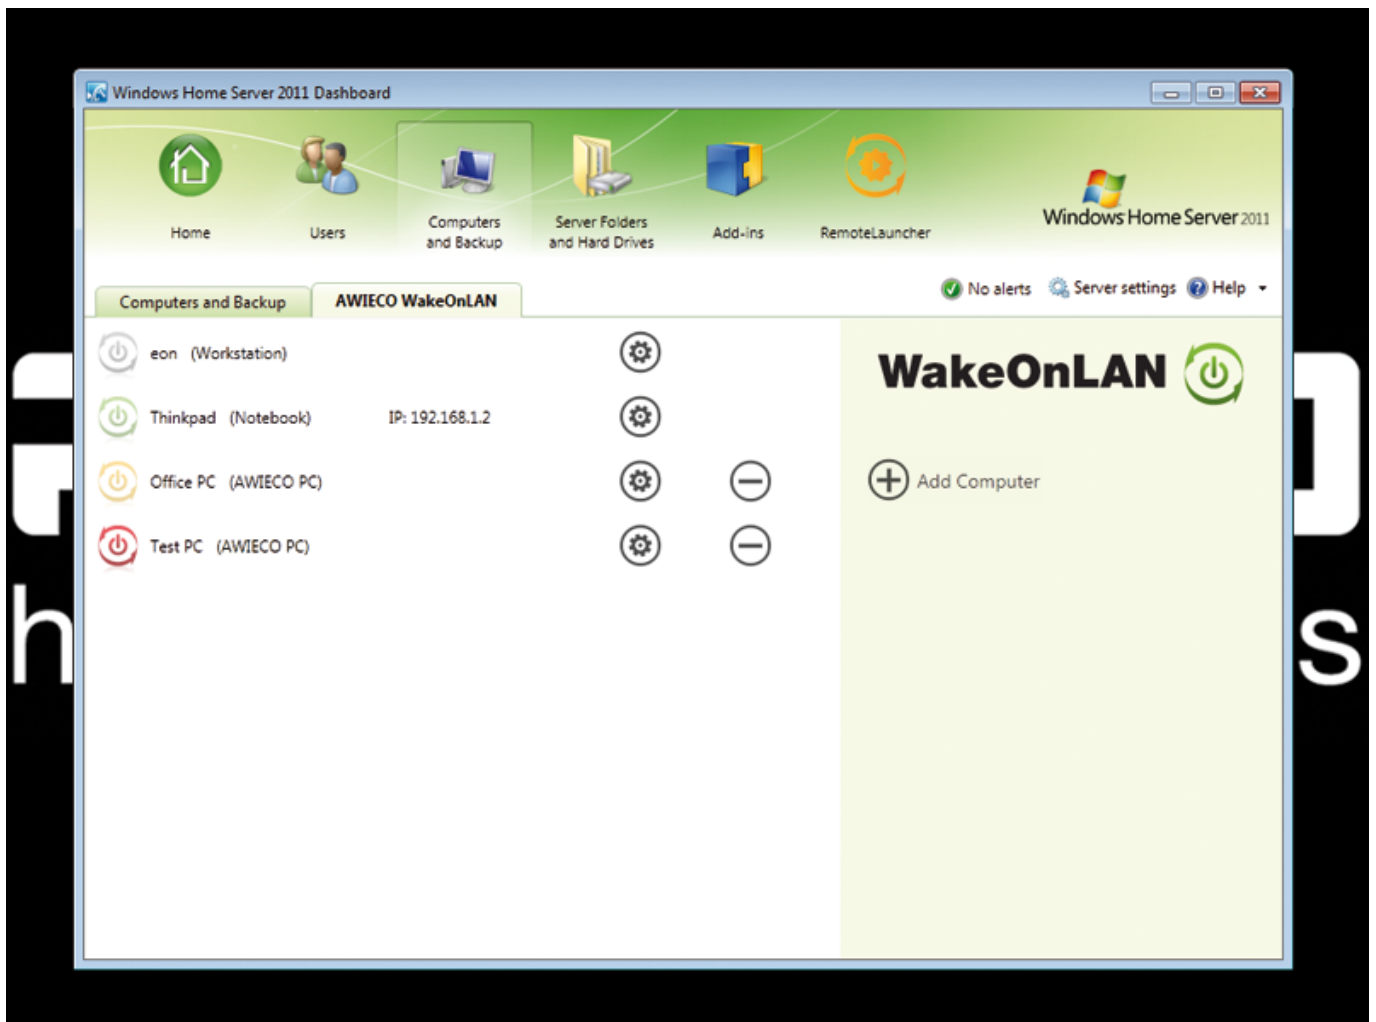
Windows Home Server 2011 Dashboard

Home
Users
Computers and Backup
Server Folders and Hard Drives
Add-ins
RemoteLauncher
Windows Home Server 2011

Computers and Backup
AWIECO WakeOnLAN

No alerts
Server settings
Help

eon (Workstation)
Thinkpad (Notebook) IP: 192.168.1.2
Office PC (AWIECO PC)
Test PC (AWIECO PC)

WakeOnLAN

Add Computer

h
s